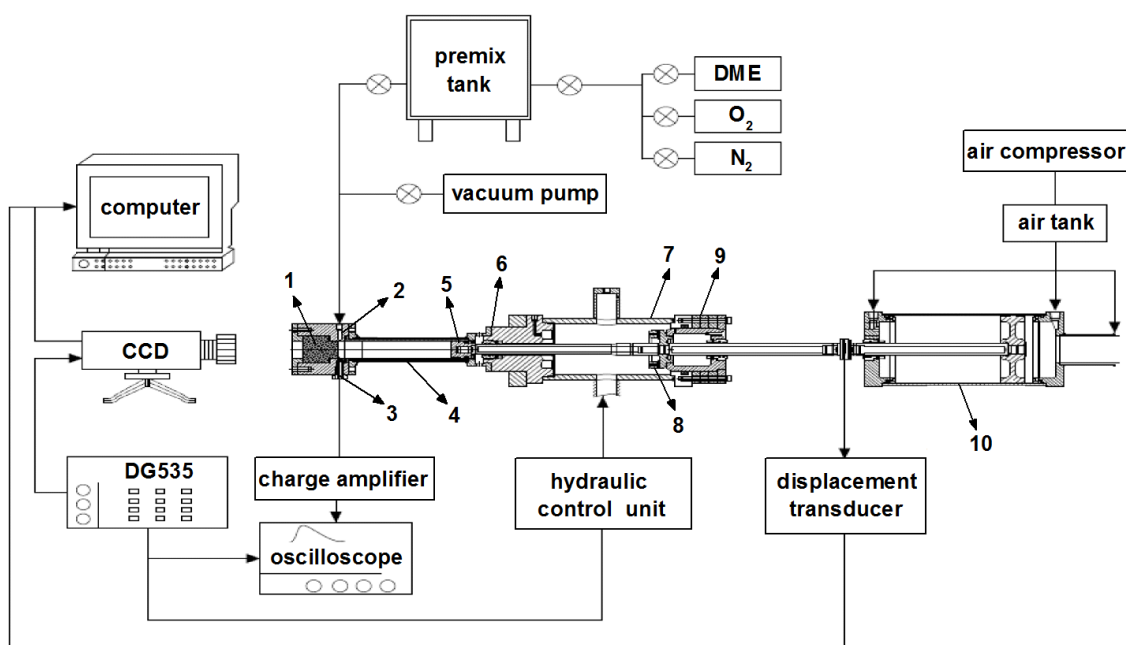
premix tank

DME

$O_2$

$N_2$

air compressor

air tank

computer

vacuum pump

CCD

1

2

3

4

5

6

7

8

9

10

DG535

charge amplifier

oscilloscope

hydraulic control unit

displacement transducer